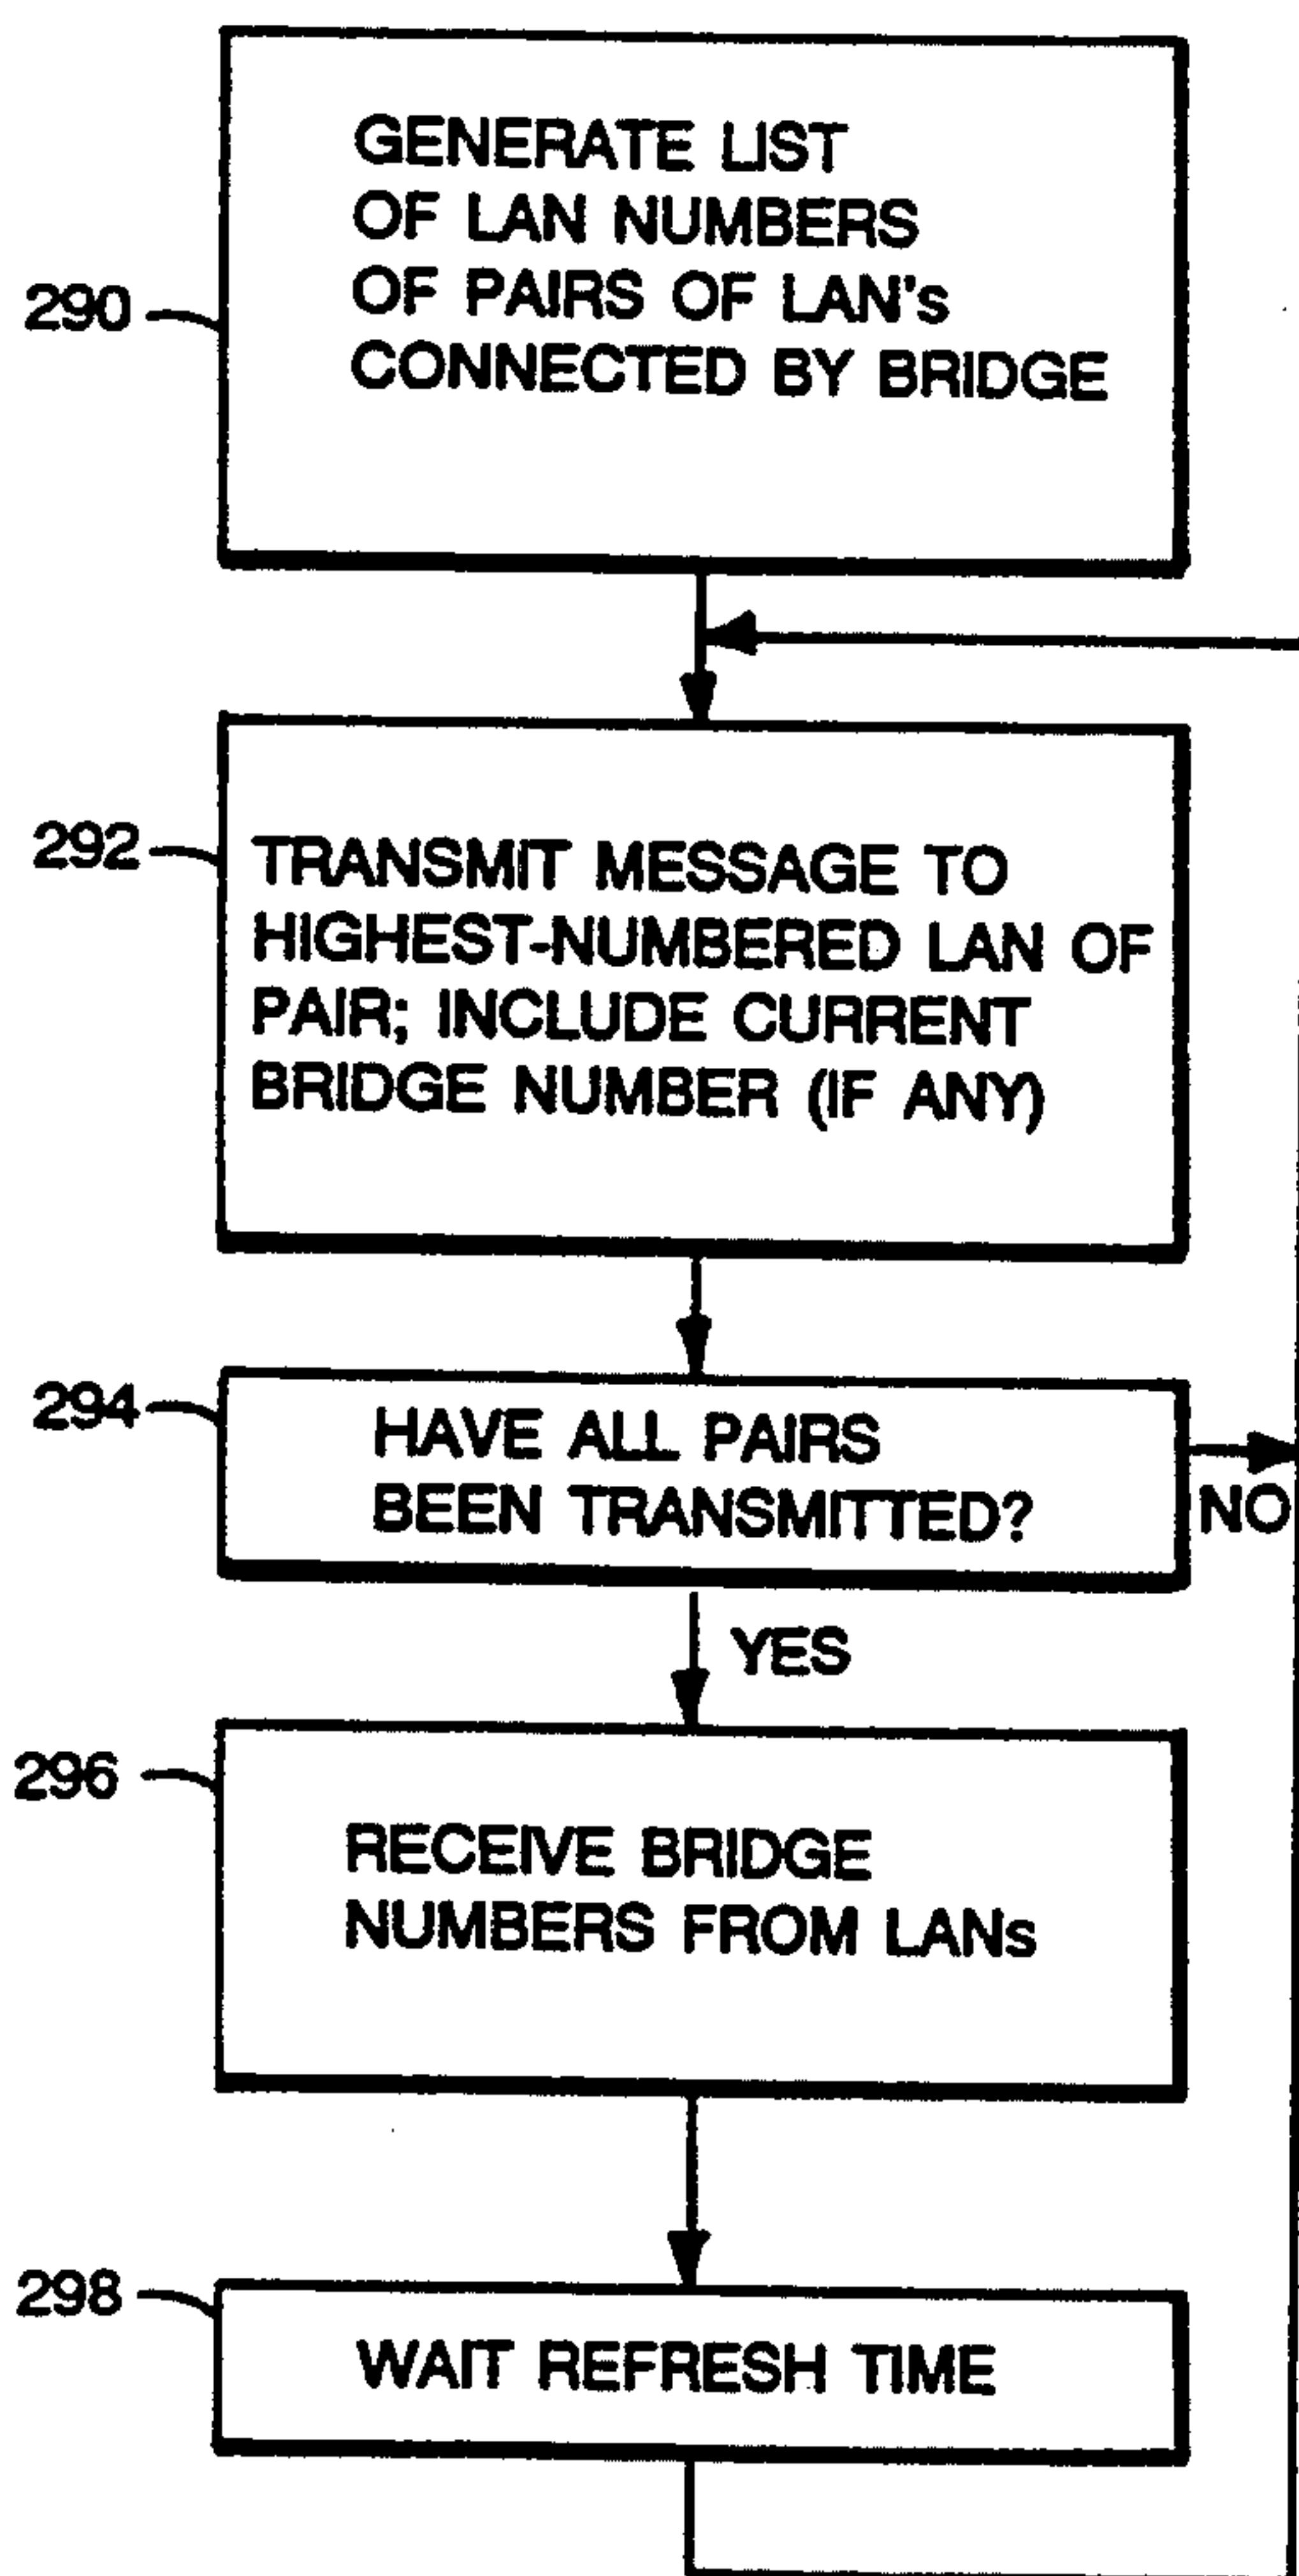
290

GENERATE LIST OF LAN NUMBERS OF PAIRS OF LAN's CONNECTED BY BRIDGE

292

TRANSMIT MESSAGE TO HIGHEST-NUMBERED LAN OF PAIR; INCLUDE CURRENT BRIDGE NUMBER (IF ANY)

294

HAVE ALL PAIRS BEEN TRANSMITTED?

NO

YES

296

RECEIVE BRIDGE NUMBERS FROM LANs

298

WAIT REFRESH TIME